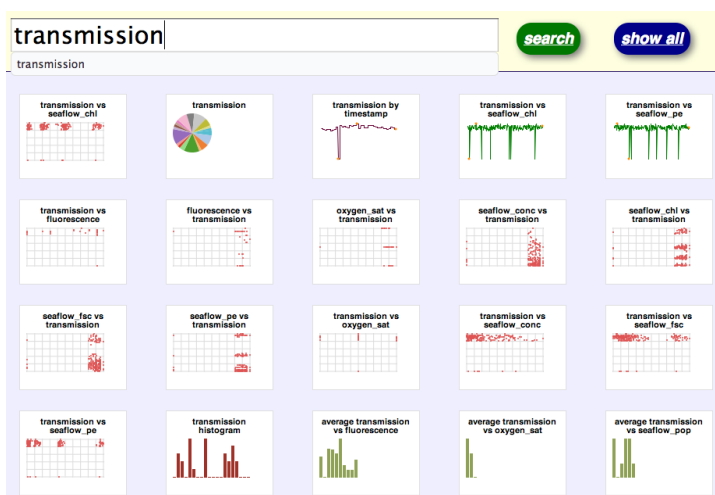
transmission

transmission

search

show all

transmission vs seaflow_chl

transmission

transmission by timestamp

transmission vs seaflow_chl

transmission vs seaflow_pe

transmission vs fluorescence

fluorescence vs transmission

oxygen_sat vs transmission

seaflow_conc vs transmission

seaflow_chl vs transmission

seaflow_fsc vs transmission

seaflow_pe vs transmission

transmission vs oxygen_sat

transmission vs seaflow_conc

transmission vs seaflow_fsc

transmission vs seaflow_pe

transmission histogram

average transmission vs fluorescence

average transmission vs oxygen_sat

average transmission vs seaflow_pop